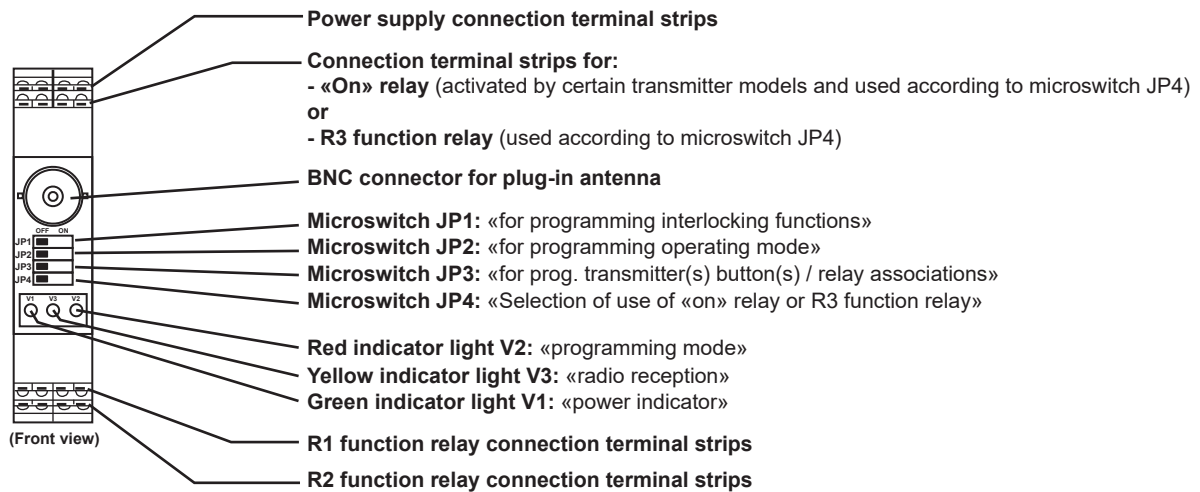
Power supply connection terminal strips

Connection terminal strips for:
- «On» relay (activated by certain transmitter models and used according to microswitch JP4)
or
- R3 function relay (used according to microswitch JP4)

BNC connector for plug-in antenna

OFF ON
JP1
JP2
JP3
JP4

Microswitch JP1: «for programming interlocking functions»
Microswitch JP2: «for programming operating mode»
Microswitch JP3: «for prog. transmitter(s) button(s) / relay associations»
Microswitch JP4: «Selection of use of «on» relay or R3 function relay»

V1 V3 V2

Red indicator light V2: «programming mode»
Yellow indicator light V3: «radio reception»
Green indicator light V1: «power indicator»

(Front view)

R1 function relay connection terminal strips

R2 function relay connection terminal strips